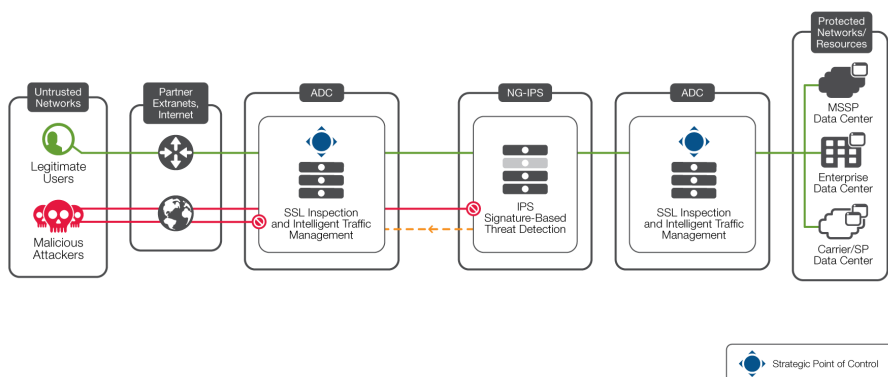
Untrusted Networks

Legitimate Users

Malicious Attackers

Partner Extranets, Internet

ADC

SSL Inspection and Intelligent Traffic Management

NG-IPS

IPS Signature-Based Threat Detection

ADC

SSL Inspection and Intelligent Traffic Management

Protected Networks/ Resources

MSSP Data Center

Enterprise Data Center

Carrier/SP Data Center

Strategic Point of Control